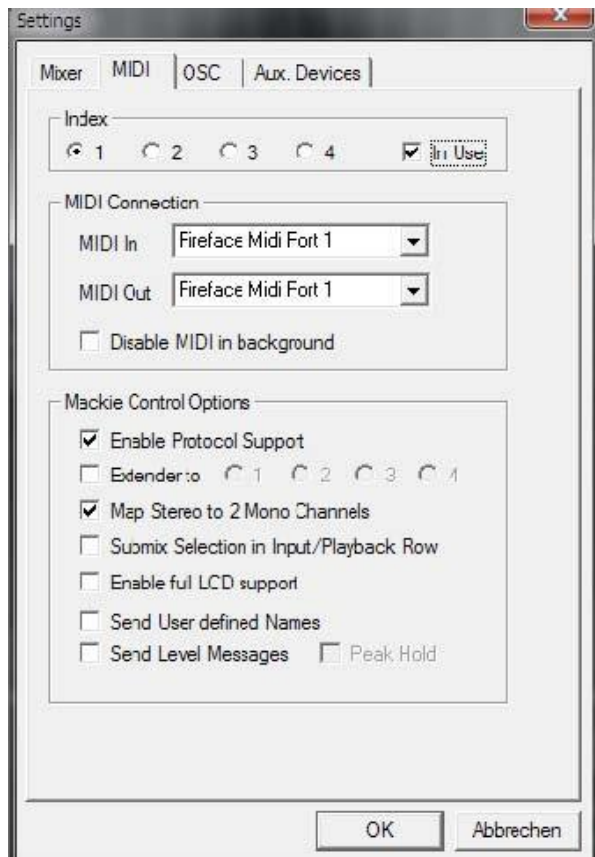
Settings

Mixer | MIDI | OSC | Aux. Devices

Index
1 2 3 4 In Use

MIDI Connection
MIDI In Fireface Midi Port 1
MIDI Out Fireface Midi Port 1
Disable MIDI in background

Mackie Control Options
Enable Protocol Support
Extender to 1 2 3 4
Map Stereo to 2 Mono Channels
Submix Selection in Input/Playback Row
Enable full LCD support
Send User defined Names
Send Level Messages Peak Hold

OK Abbrechen